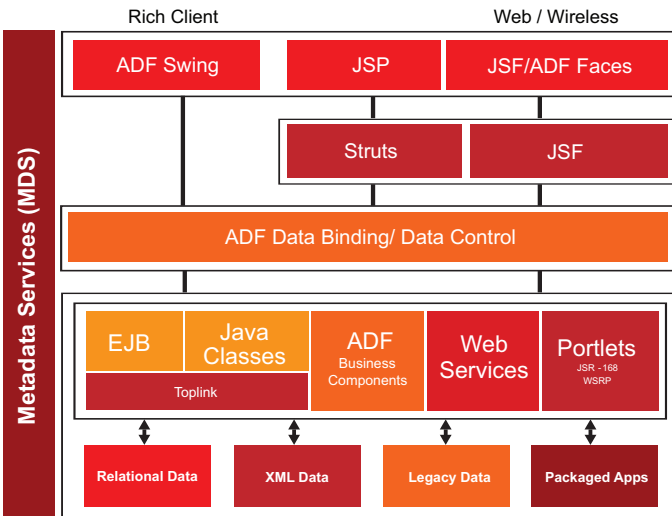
Rich Client

Web / Wireless

Metadata Services (MDS)

ADF Swing

JSP

JSF/ADF Faces

Struts

JSF

ADF Data Binding/ Data Control

EJB

Java Classes

Toplink

ADF Business Components

Web Services

Portlets JSR - 168 WSRP

Relational Data

XML Data

Legacy Data

Packaged Apps